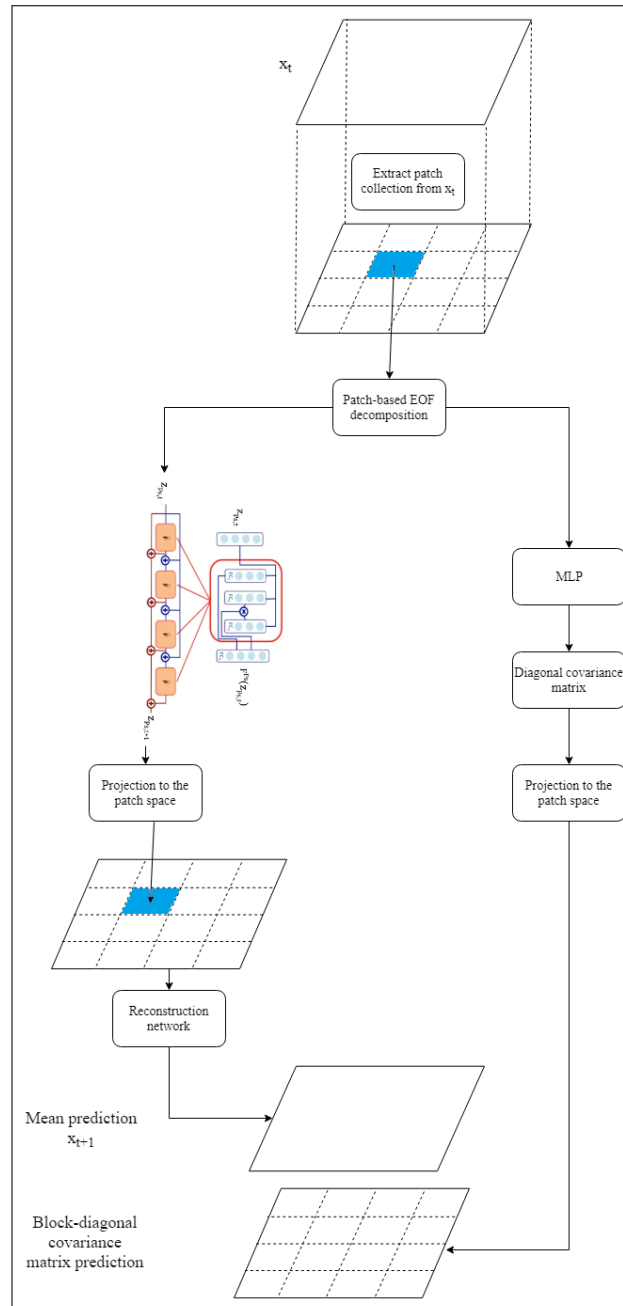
$x_t$

Extract patch collection from $x_t$

Patch-based EOF decomposition

$z_{p_{k,t}}$

$z_{p_{k,t}}$

$F_{p_{k,t}}(z_{p_{k,t}})$

$z_{p_{k,t+1}}$

MLP

Diagonal covariance matrix

Projection to the patch space

Projection to the patch space

Reconstruction network

Mean prediction $x_{t+1}$

Block-diagonal covariance matrix prediction